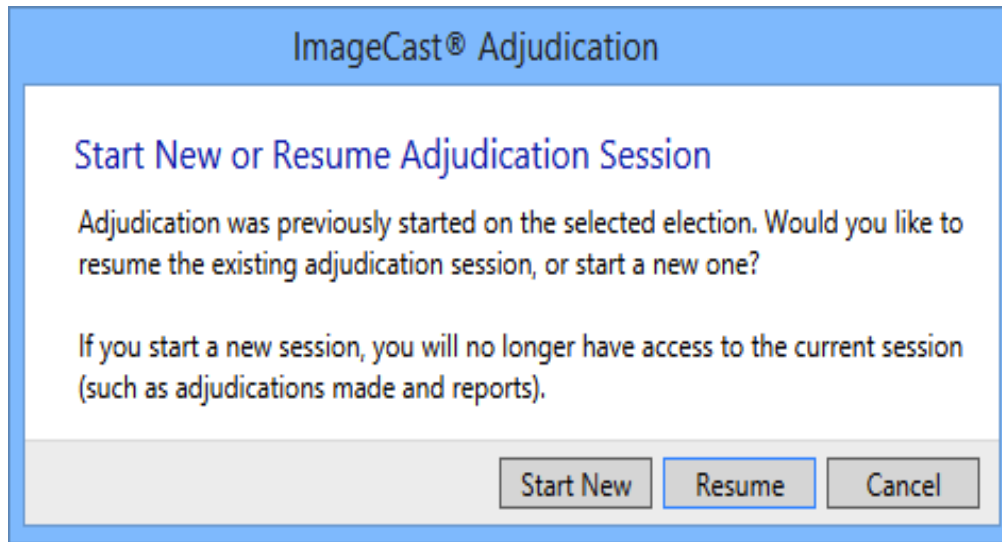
ImageCast® Adjudication

Start New or Resume Adjudication Session

Adjudication was previously started on the selected election. Would you like to resume the existing adjudication session, or start a new one?

If you start a new session, you will no longer have access to the current session (such as adjudications made and reports).

Start New
Resume
Cancel